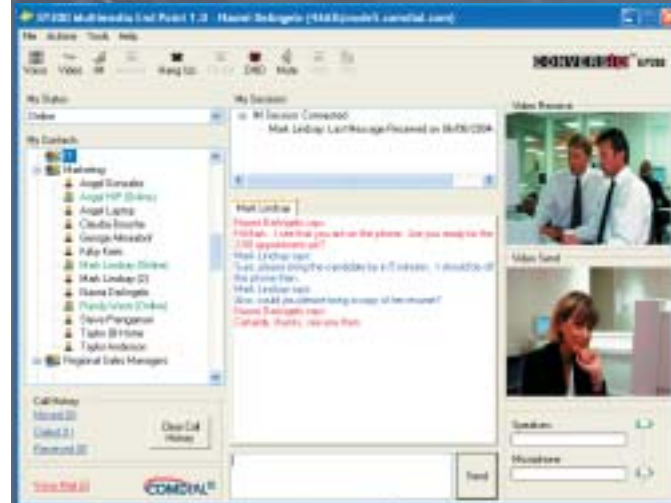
SP300 Multimedia End Point 1.0 - Naomi Belingeis ([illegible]@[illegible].comdial.com)

File Actions Tools Help

Voice Video IM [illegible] Hang Up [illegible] DND Mute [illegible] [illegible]

CONVERSIP SP300

My Status:

Online

My Contacts

IT

Marketing

Angel Gonzalez

Angel HP (Online)

Angel Laptop

Claudia Bourke

George Mikeabot

Kitty Kam

Mark Lindsay (Online)

Mark Lindsay (2)

Naomi Belingeis

Randy Vann (Online)

Steve Pangaman

Taylor @ Home

Taylor Anderson

Regional Sales Managers

Call History

Missed (0)

Dialed (11)

Received (0)

Clear Call History

Voice Mail (0)

COMDIAL

My Sessions

IM Session Connected

Mark Lindsay: Last Message Received on 08/08/2004

Mark Lindsay

Naomi Belingeis says:

Hi Mark... I see that you are on the phone. Are you ready for the 3:00 appointment yet?

Mark Lindsay says:

Sure, please bring the candidate by in 10 minutes... I should be off the phone then.

Mark Lindsay says:

Also, could you please bring a copy of her resume?

Naomi Belingeis says:

Certainly, thanks, see you then.

Send

Video Receive

Video Send

Speakers

Microphone